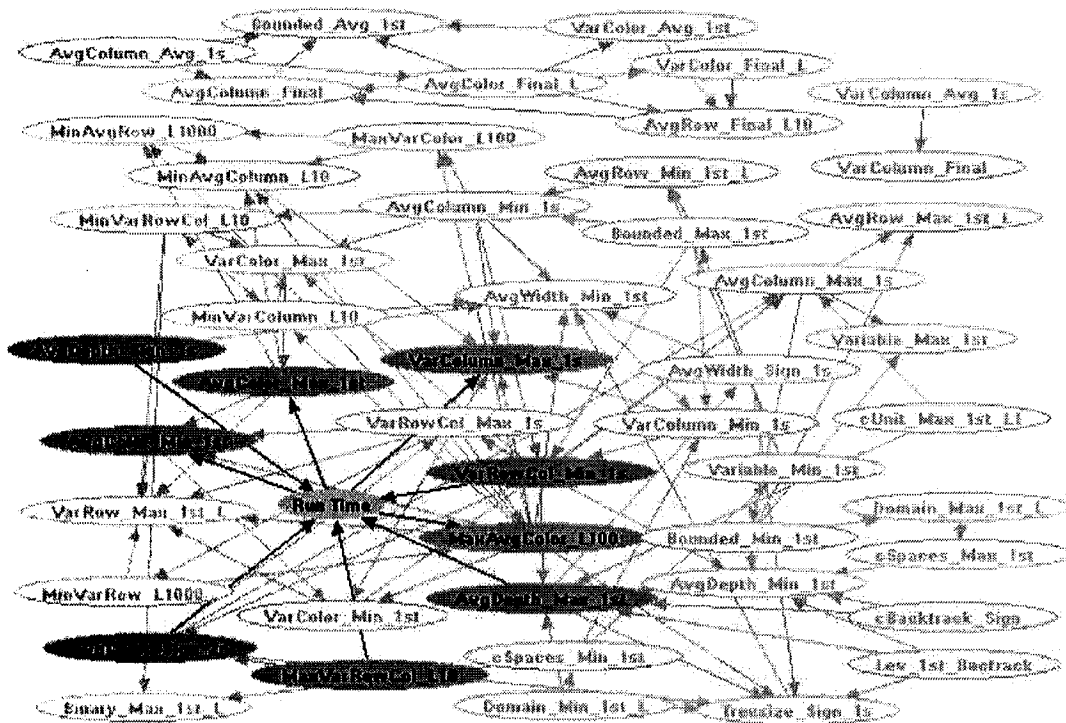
Bounded_Avg_1st
VarColor_Avg_1st
AvgColumn_Avg_1s
VarColor_Final_L
AvgColumn_Final
AvgColor_Final_L
VarColumn_Avg_1s
AvgRow_Final_L10
MinAvgRow_L1000
MaxVarColor_L100
VarColumn_Final
MinAvgColumn_L10
AvgRow_Min_1st_L
AvgColumn_Min_1s
MinVarRowCol_L10
Bounded_Max_1st
AvgRow_Max_1st_L
VarColor_Max_1st
AvgWidth_Min_1st
AvgColumn_Max_1s
MinVarColumn_L10
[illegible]
Variable_Max_1st
VarColumn_Max_1s
AvgWidth_Sign_1s
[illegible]
VarRowCol_Max_1s
VarColumn_Min_1s
cUnit_Max_1st_L1
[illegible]
VarRowCol_Min_1s
Variable_Min_1st
VarRow_Max_1st_L
Run Time
Domain_Max_1st_L
MaxAvgColor_L1000
Bounded_Min_1st
cSpaces_Max_1st
AvgDepth_Min_1st
MinVarRow_L1000
AvgDepth_Max_1st
VarColor_Min_1st
cBacktrack_Sign
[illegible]
cSpaces_Min_1st
Lev_1st_Backtrack
MaxVarRowCol_L1
Binary_Max_1st_L
Domain_Min_1st_L
Treesize_Sign_1s